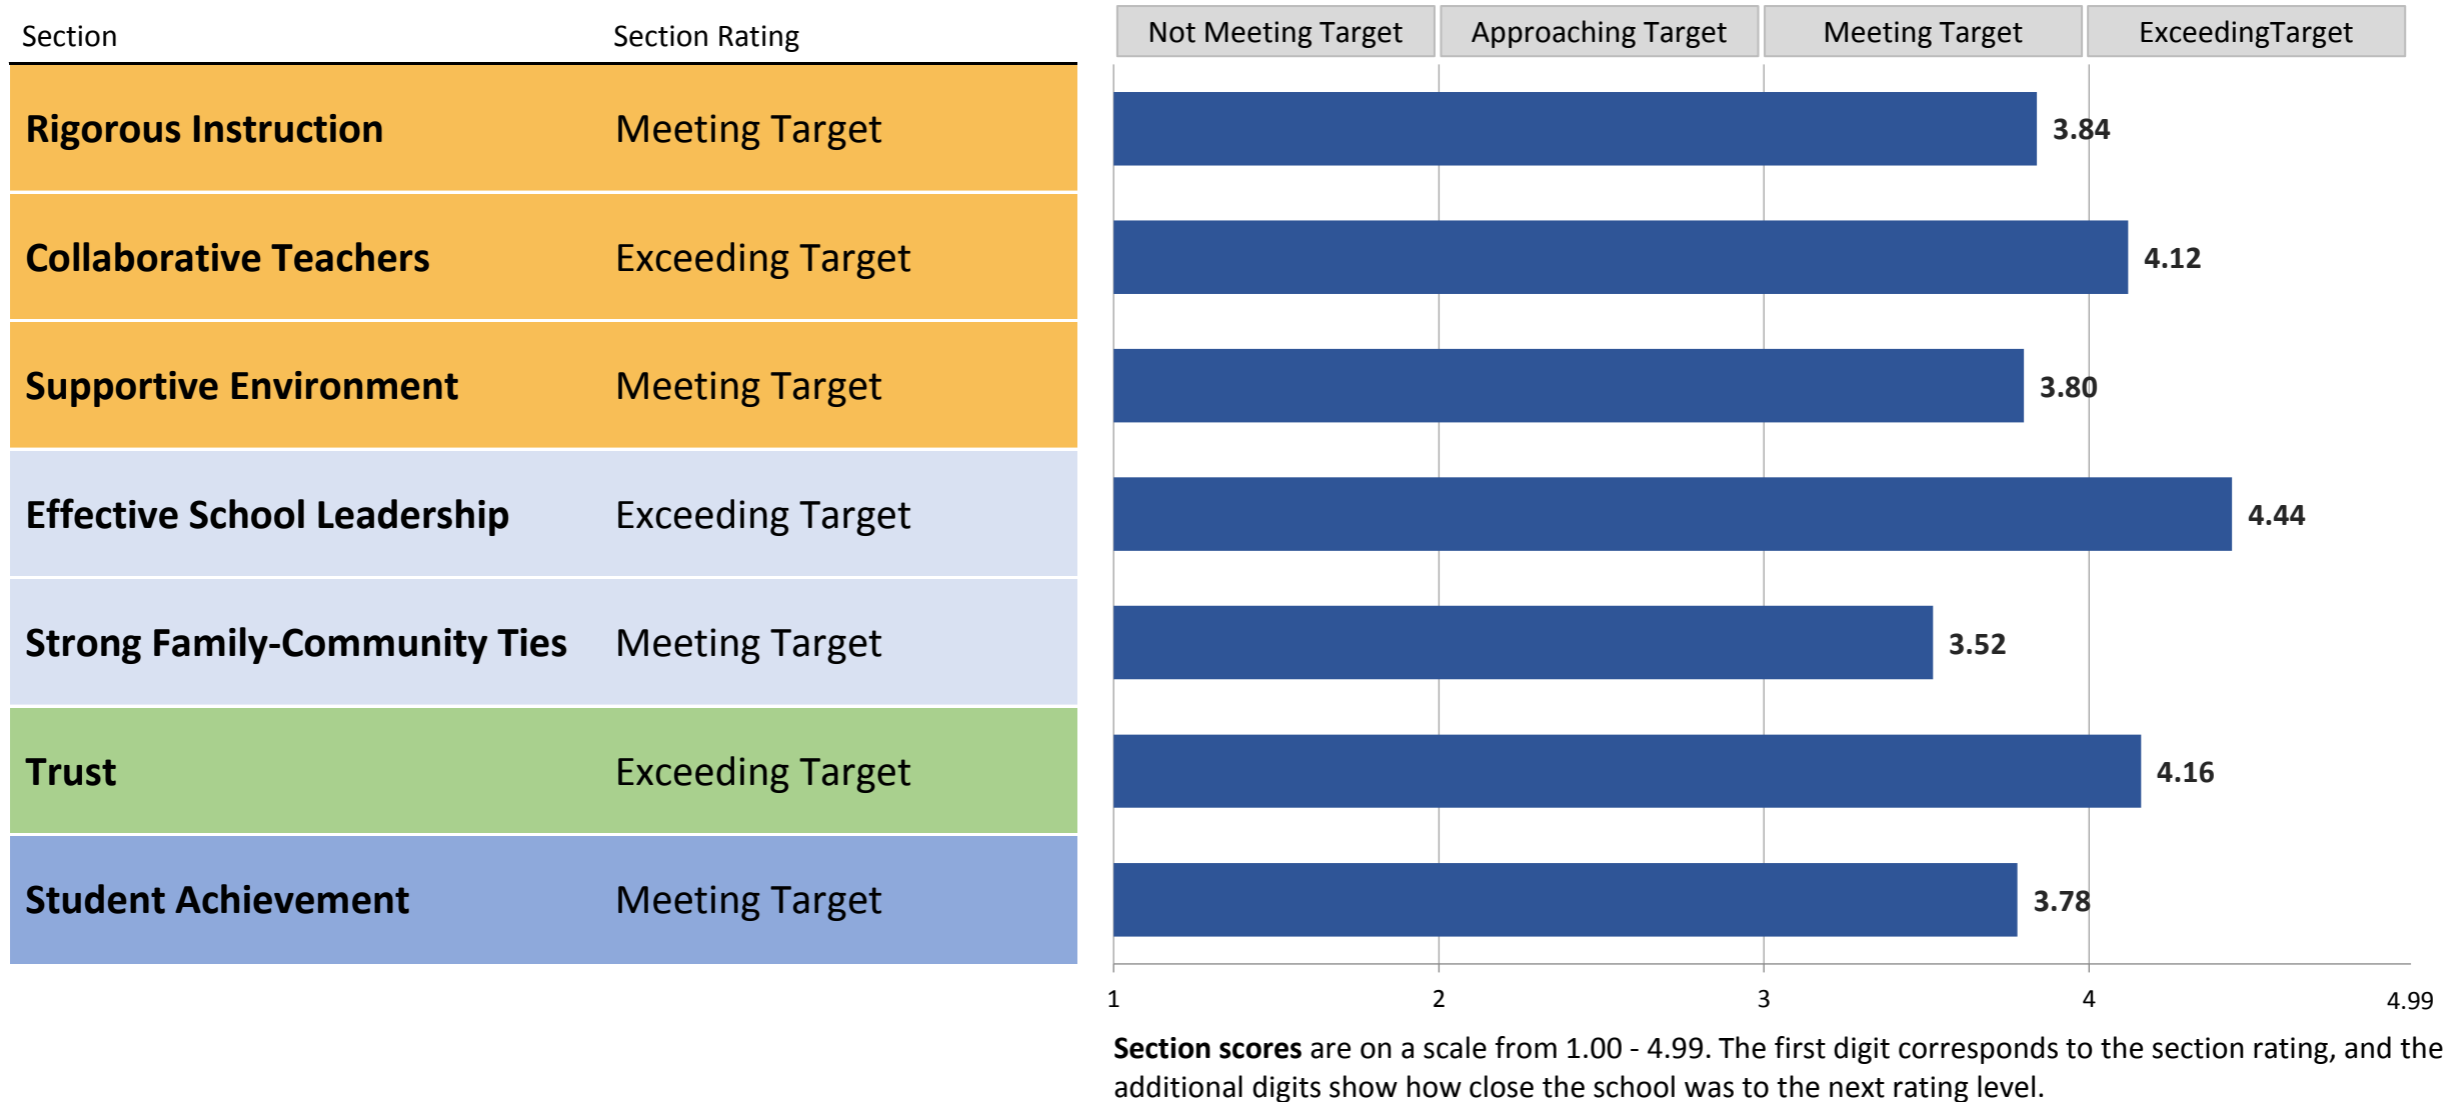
| Section | Section Rating |
|---|---|
| **Rigorous Instruction** | Meeting Target |
| **Collaborative Teachers** | Exceeding Target |
| **Supportive Environment** | Meeting Target |
| **Effective School Leadership** | Exceeding Target |
| **Strong Family-Community Ties** | Meeting Target |
| **Trust** | Exceeding Target |
| **Student Achievement** | Meeting Target |

Not Meeting Target | Approaching Target | Meeting Target | ExceedingTarget

3.84
4.12
3.80
4.44
3.52
4.16
3.78

1 2 3 4 4.99

**Section scores** are on a scale from 1.00 - 4.99. The first digit corresponds to the section rating, and the additional digits show how close the school was to the next rating level.